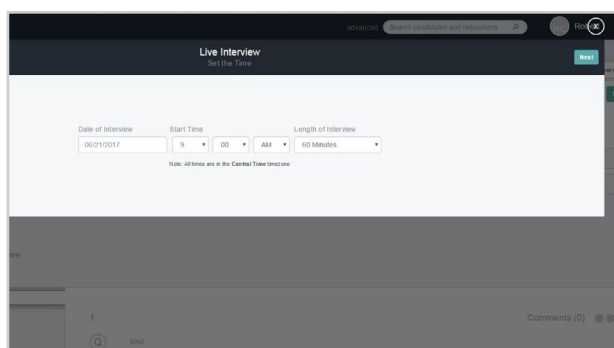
advanced Search candidates and requisitions

Rob

Live Interview
Set the Time

Next

Date of Interview
06/21/2017

Start Time
9
00
AM

Length of Interview
60 Minutes

Note: All times are in the Central Time timezone

1.

Comments (0)

test